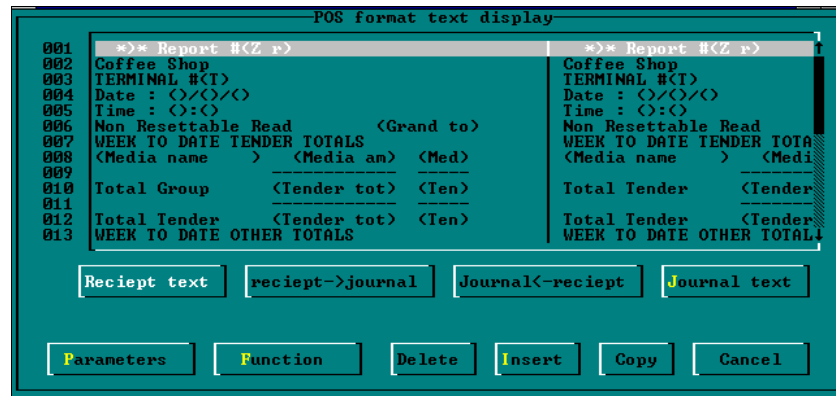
POS format text display

| | | |
|---|---|---|
| 001 | \*)\* Report #(Z r) | \*)\* Report #(Z r) |
| 002 | Coffee Shop | Coffee Shop |
| 003 | TERMINAL #(T) | TERMINAL #(T) |
| 004 | Date : ()/()/() | Date : ()/()/() |
| 005 | Time : ():() | Time : ():() |
| 006 | Non Resettable Read (Grand to) | Non Resettable Read |
| 007 | WEEK TO DATE TENDER TOTALS | WEEK TO DATE TENDER TOTA |
| 008 | (Media name ) (Media am) (Med) | (Media name ) (Medi |
| 009 | ------------ ---- | ------- |
| 010 | Total Group (Tender tot) (Ten) | Total Tender (Tender |
| 011 | ------------ ---- | ------- |
| 012 | Total Tender (Tender tot) (Ten) | Total Tender (Tender |
| 013 | WEEK TO DATE OTHER TOTALS | WEEK TO DATE OTHER TOTAL |

Reciept text | reciept->journal | Journal<-reciept | Journal text

Parameters | Function | Delete | Insert | Copy | Cancel